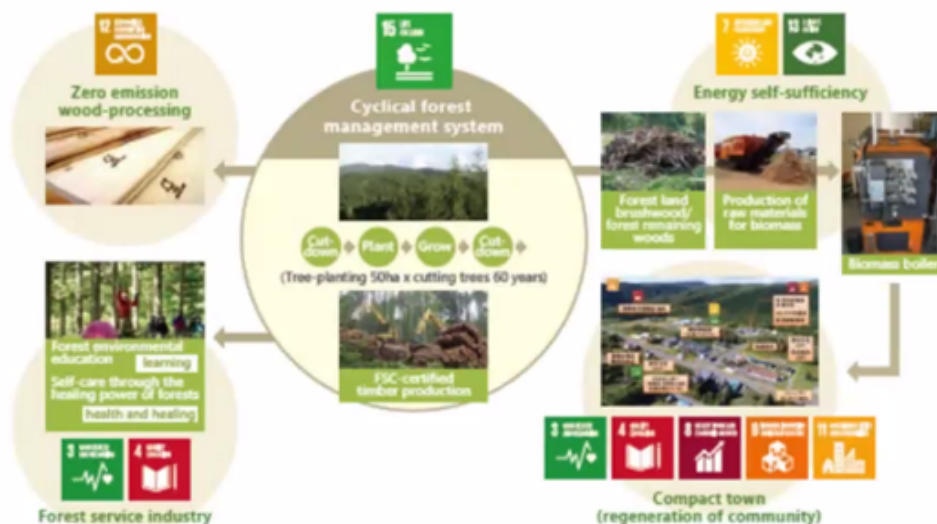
12 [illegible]

Zero emission wood-processing

15 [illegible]

Cyclical forest management system

Cut-down → Plant → Grow → Cut-down

(Tree-planting 50ha x cutting trees 60 years)

FSC-certified timber production

7 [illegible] 13 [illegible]

Energy self-sufficiency

Forest land brushwood/ forest remaining woods

Production of raw materials for biomass

Biomass boiler

Forest environmental education

learning

Self-care through the healing power of forests

health and healing

3 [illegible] 4 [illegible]

Forest service industry

3 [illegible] 4 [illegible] 8 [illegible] 9 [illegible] 11 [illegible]

Compact town (regeneration of community)